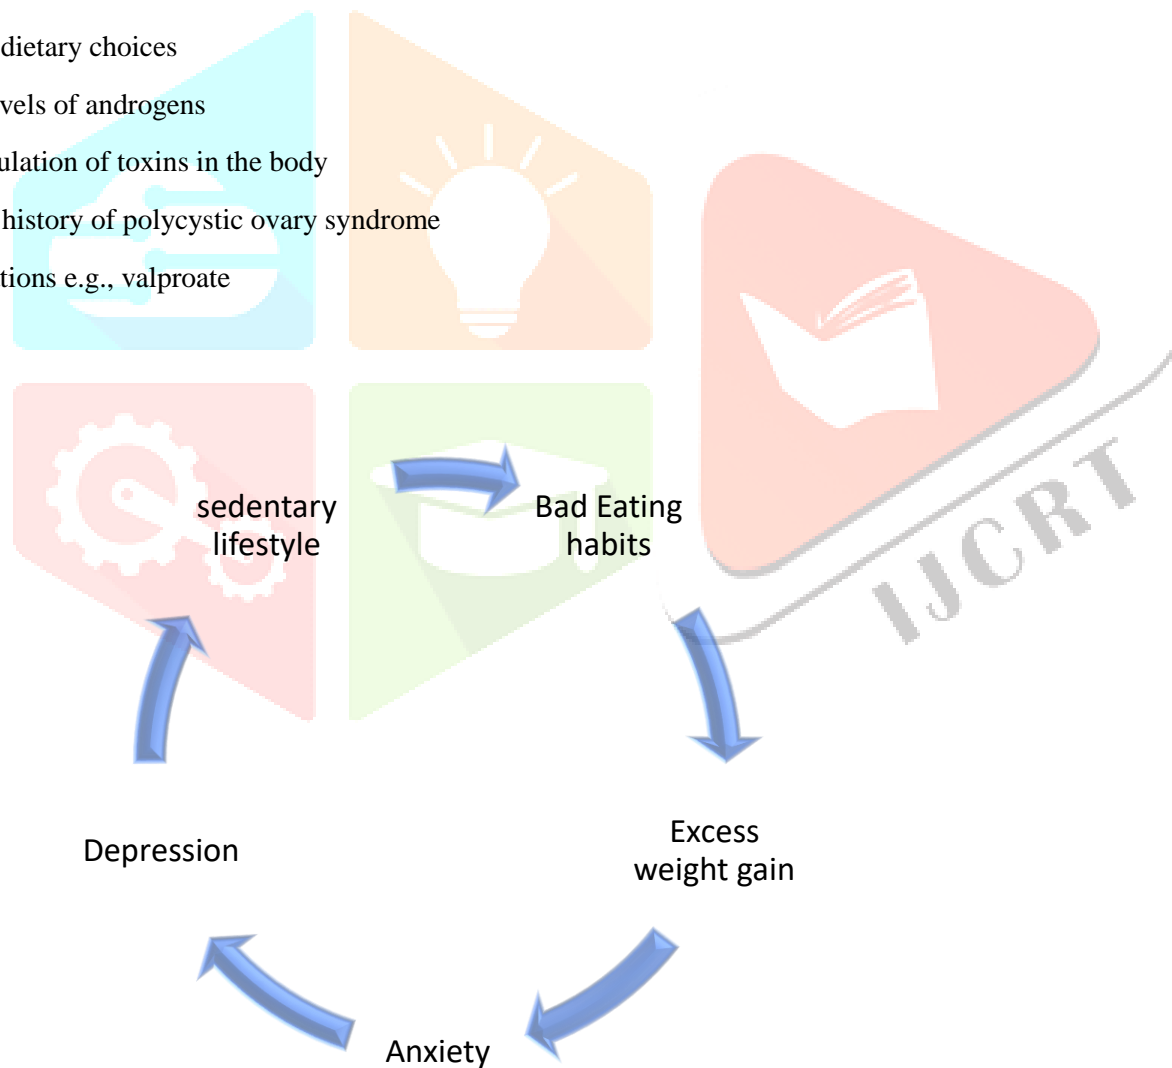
dietary choices

vels of androgens

ulation of toxins in the body

history of polycystic ovary syndrome

tions e.g., valproate

sedentary lifestyle

Bad Eating habits

Excess weight gain

Anxiety

Depression

IJCRT